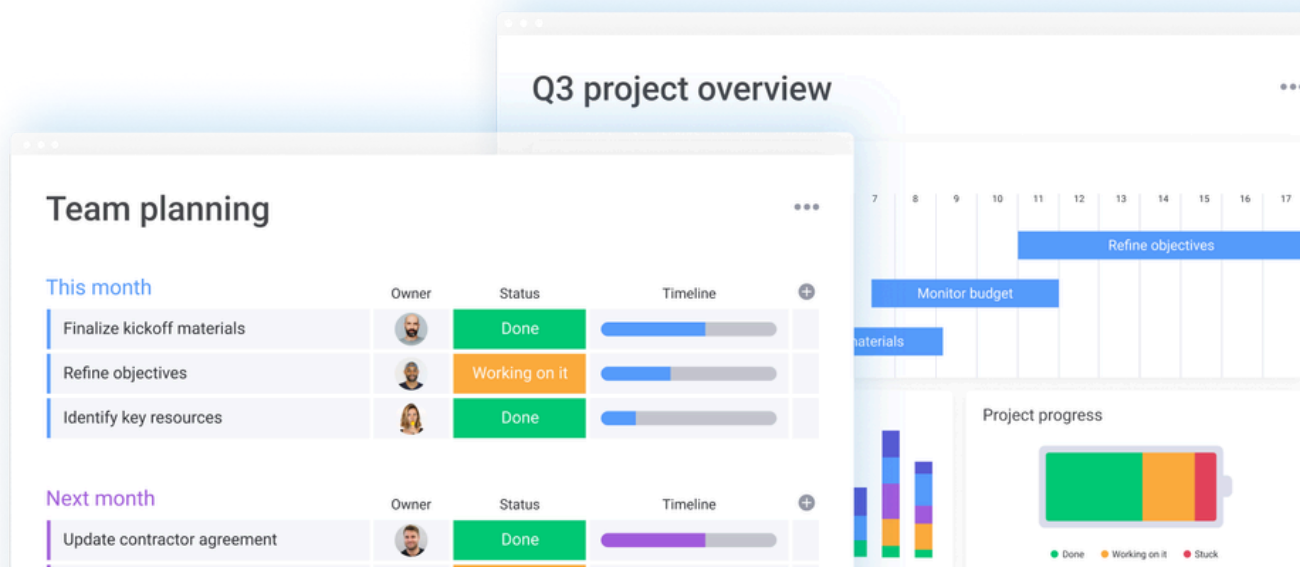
Q3 project overview

7 8 9 10 11 12 13 14 15 16 17

Refine objectives

Monitor budget

aterials

Team planning

This month

| | Owner | Status | Timeline |
|---|---|---|---|
| Finalize kickoff materials | | Done | |
| Refine objectives | | Working on it | |
| Identify key resources | | Done | |

Next month

| | Owner | Status | Timeline |
|---|---|---|---|
| Update contractor agreement | | Done | |

Project progress

Done Working on it Stuck